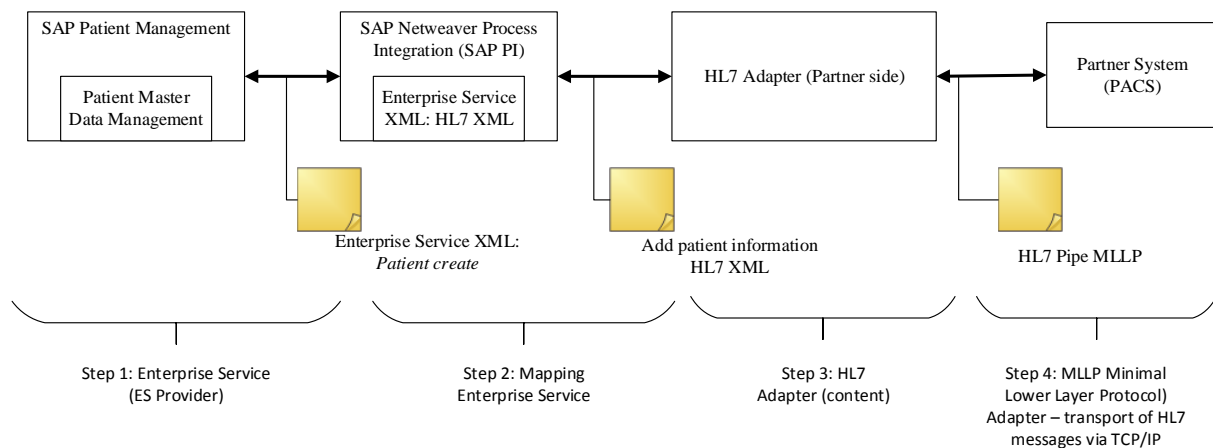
SAP Patient Management

Patient Master Data Management

SAP Netweaver Process Integration (SAP PI)

Enterprise Service XML: HL7 XML

HL7 Adapter (Partner side)

Partner System (PACS)

Enterprise Service XML: *Patient create*

Add patient information HL7 XML

HL7 Pipe MLLP

Step 1: Enterprise Service (ES Provider)

Step 2: Mapping Enterprise Service

Step 3: HL7 Adapter (content)

Step 4: MLLP Minimal Lower Layer Protocol) Adapter – transport of HL7 messages via TCP/IP